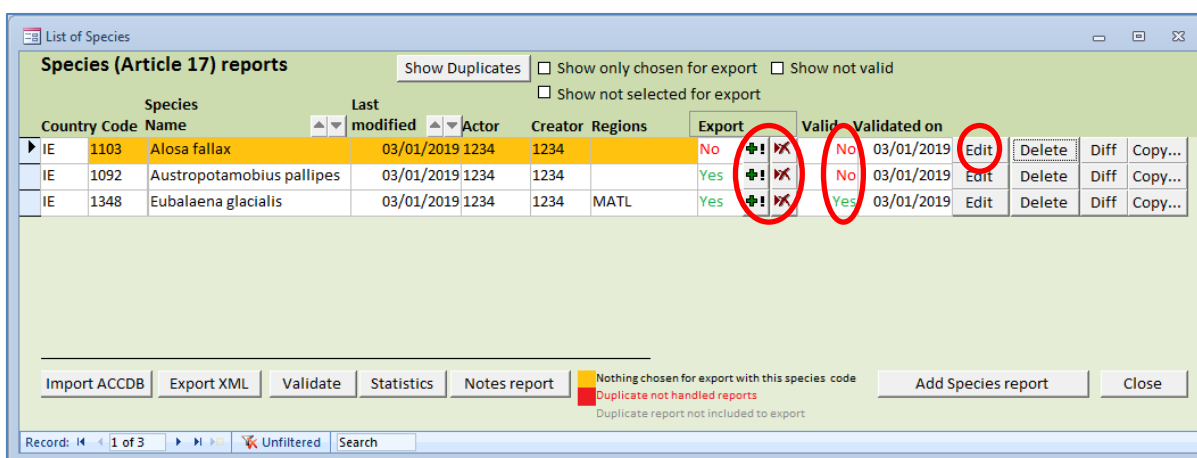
List of Species

Species (Article 17) reports

Show Duplicates

Show only chosen for export

Show not valid

Show not selected for export

| Country | Code | Species Name | Last modified | Actor | Creator | Regions | Export | | | Valid | Validated on | | | | |
|---|---|---|---|---|---|---|---|---|---|---|---|---|---|---|---|
| IE | 1103 | Alosa fallax | 03/01/2019 | 1234 | 1234 | | No | | | No | 03/01/2019 | Edit | Delete | Diff | Copy... |
| IE | 1092 | Austropotamobius pallipes | 03/01/2019 | 1234 | 1234 | | Yes | | | No | 03/01/2019 | Edit | Delete | Diff | Copy... |
| IE | 1348 | Eubalaena glacialis | 03/01/2019 | 1234 | 1234 | MATL | Yes | | | Yes | 03/01/2019 | Edit | Delete | Diff | Copy... |

Import ACCDB

Export XML

Validate

Statistics

Notes report

Nothing chosen for export with this species code

Duplicate not handled reports

Duplicate report not included to export

Add Species report

Close

Record: 1 of 3

Unfiltered

Search